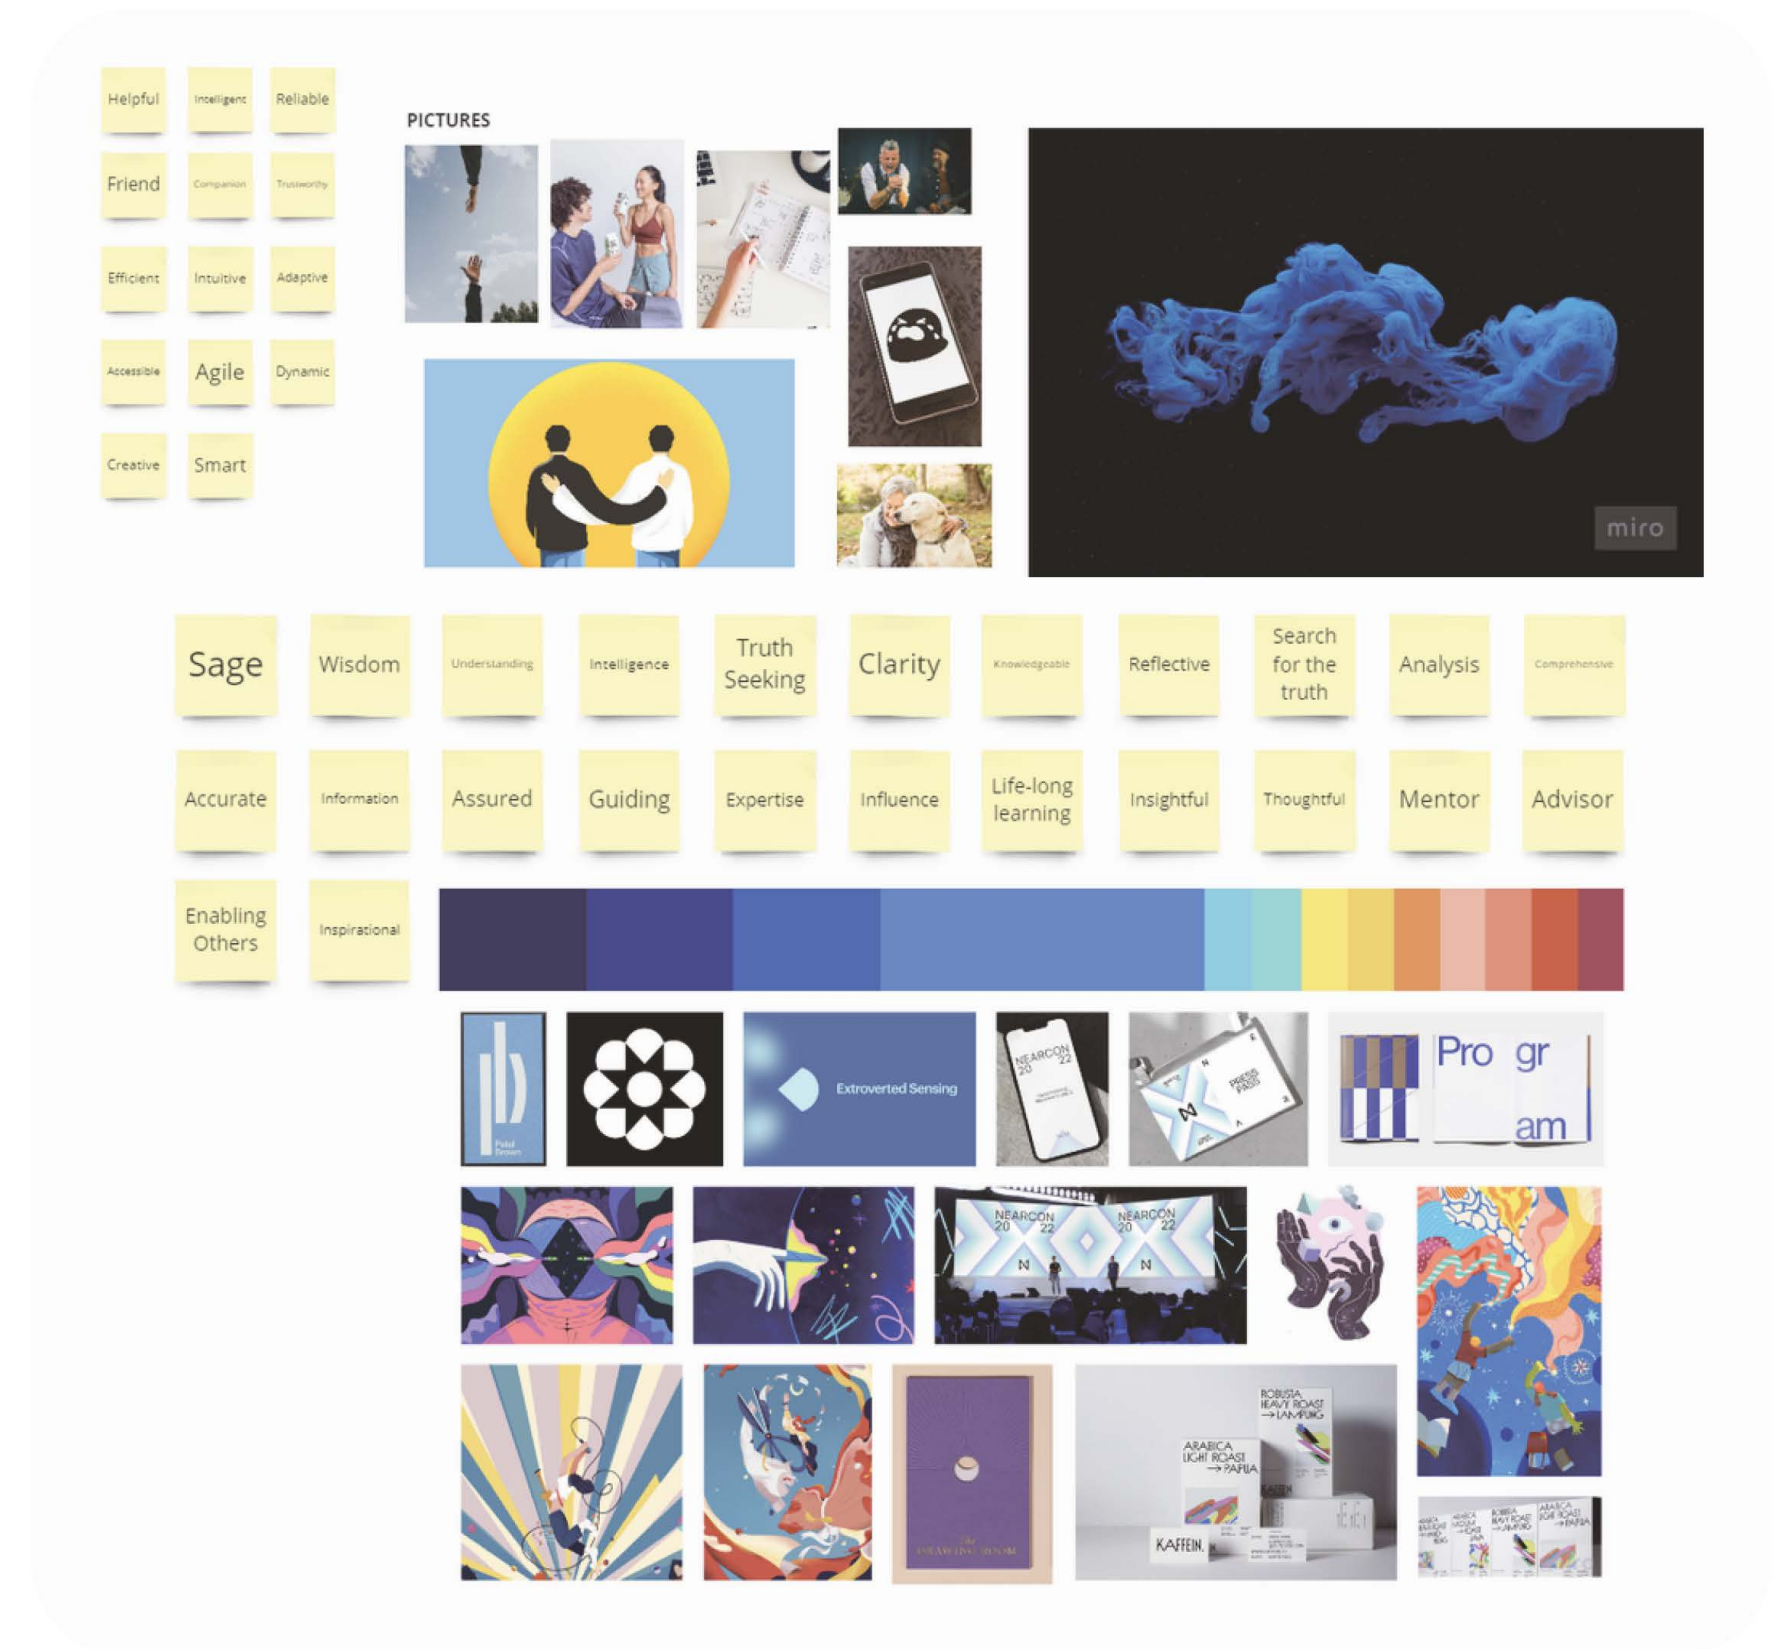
Helpful Intelligent Reliable

Friend Companion Trustworthy

Efficient Intuitive Adaptive

Accessible Agile Dynamic

Creative Smart

PICTURES

miro

Sage Wisdom Understanding Intelligence Truth Seeking Clarity Knowledgeable Reflective Search for the truth Analysis Comprehensive

Accurate Information Assured Guiding Expertise Influence Life-long learning Insightful Thoughtful Mentor Advisor

Enabling Others Inspirational

Extroverted Sensing

NEARCON 20 22

PRESS PASS

Pro gr am

NEARCON 20 22

NEARCON 20 22

ROBUSTA HEAVY ROAST → LAMPUNG

ARABICA LIGHT ROAST → PAPUA

KAFFEIN.